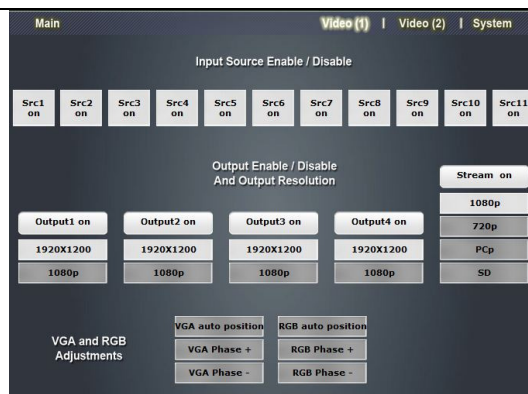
Main

Video (1) | Video (2) | System

Input Source Enable / Disable

Src1 on
Src2 on
Src3 on
Src4 on
Src5 on
Src6 on
Src7 on
Src8 on
Src9 on
Src10 on
Src11

Output Enable / Disable
And Output Resolution

Stream on
1080p
720p
PCp
SD

Output1 on
1920X1200
1080p

Output2 on
1920X1200
1080p

Output3 on
1920X1200
1080p

Output4 on
1920X1200
1080p

VGA and RGB Adjustments

VGA auto position
VGA Phase +
VGA Phase -

RGB auto position
RGB Phase +
RGB Phase -